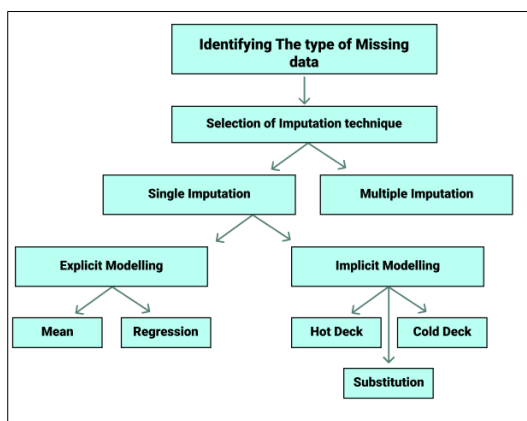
Identifying The type of Missing data

Selection of Imputation technique

Single Imputation

Multiple Imputation

Explicit Modelling

Implicit Modelling

Mean

Regression

Hot Deck

Cold Deck

Substitution